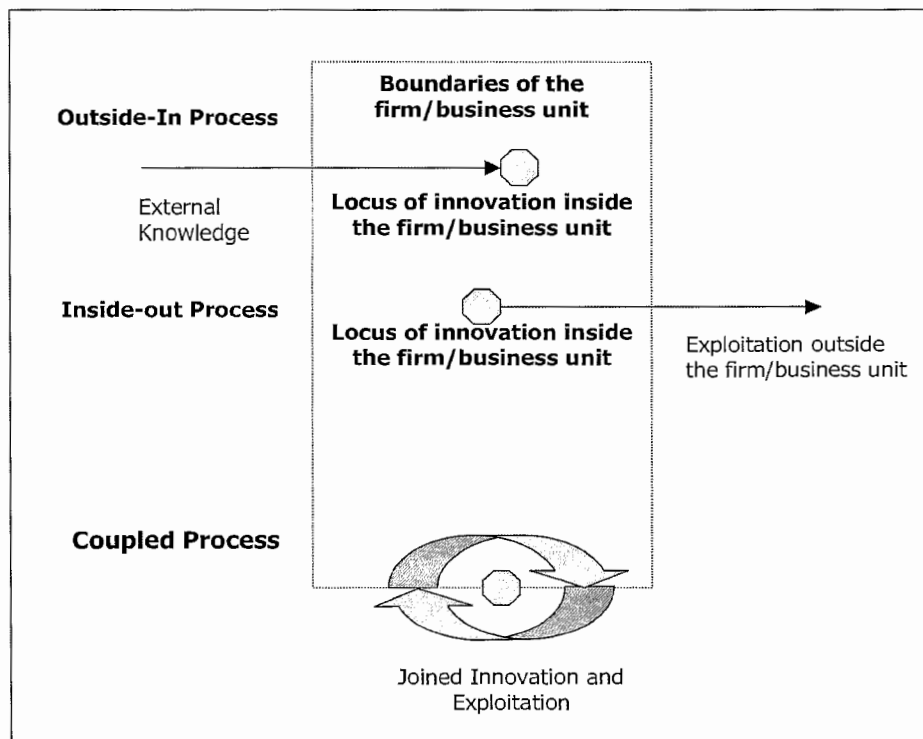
Boundaries of the firm/business unit

Outside-In Process

External Knowledge

Locus of innovation inside the firm/business unit

Inside-out Process

Locus of innovation inside the firm/business unit

Exploitation outside the firm/business unit

Coupled Process

Joined Innovation and Exploitation